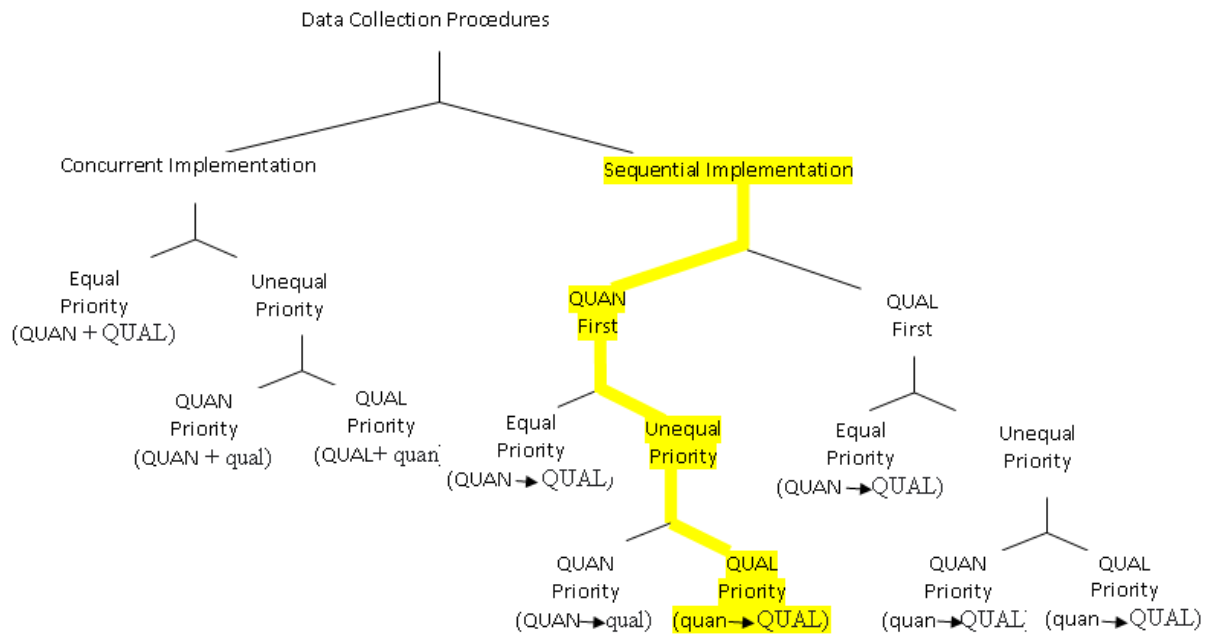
Data Collection Procedures

Concurrent Implementation

Sequential Implementation

Equal Priority (QUAN + QUAL)

Unequal Priority

QUAN Priority (QUAN + qual)

QUAL Priority (QUAL+ quan)

QUAN First

QUAL First

Equal Priority (QUAN → QUAL)

Unequal Priority

QUAN Priority (QUAN→qual)

QUAL Priority (quan→QUAL)

Equal Priority (QUAN → QUAL)

Unequal Priority

QUAN Priority (quan→QUAL)

QUAL Priority (quan→QUAL)